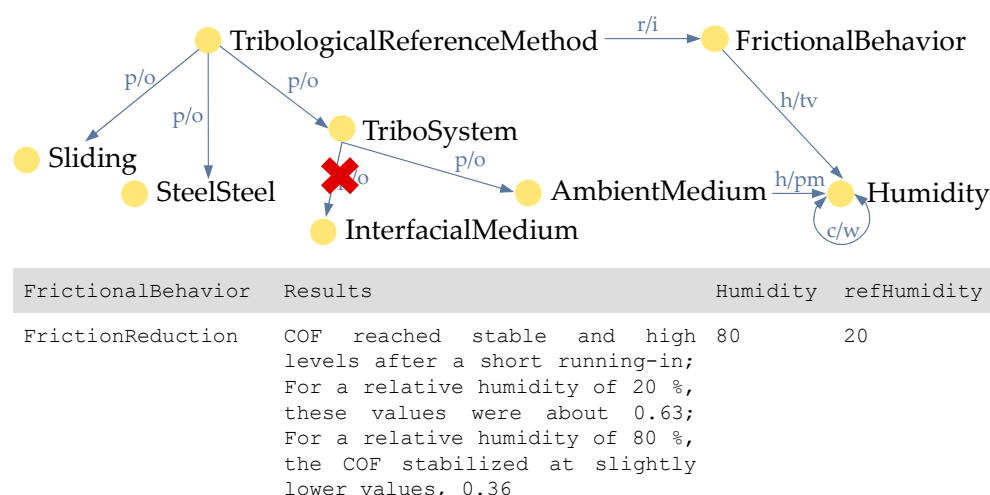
TribologicalReferenceMethod

r/i

FrictionalBehavior

p/o

p/o

p/o

h/tv

TriboSystem

Sliding

p/o

SteelSteel

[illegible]/o

AmbientMedium

h/pm

Humidity

InterfacialMedium

c/w

| FrictionalBehavior | Results | Humidity | refHumidity |
|---|---|---|---|
| FrictionReduction | COF reached stable and high levels after a short running-in; For a relative humidity of 20 %, these values were about 0.63; For a relative humidity of 80 %, the COF stabilized at slightly lower values, 0.36 | 80 | 20 |